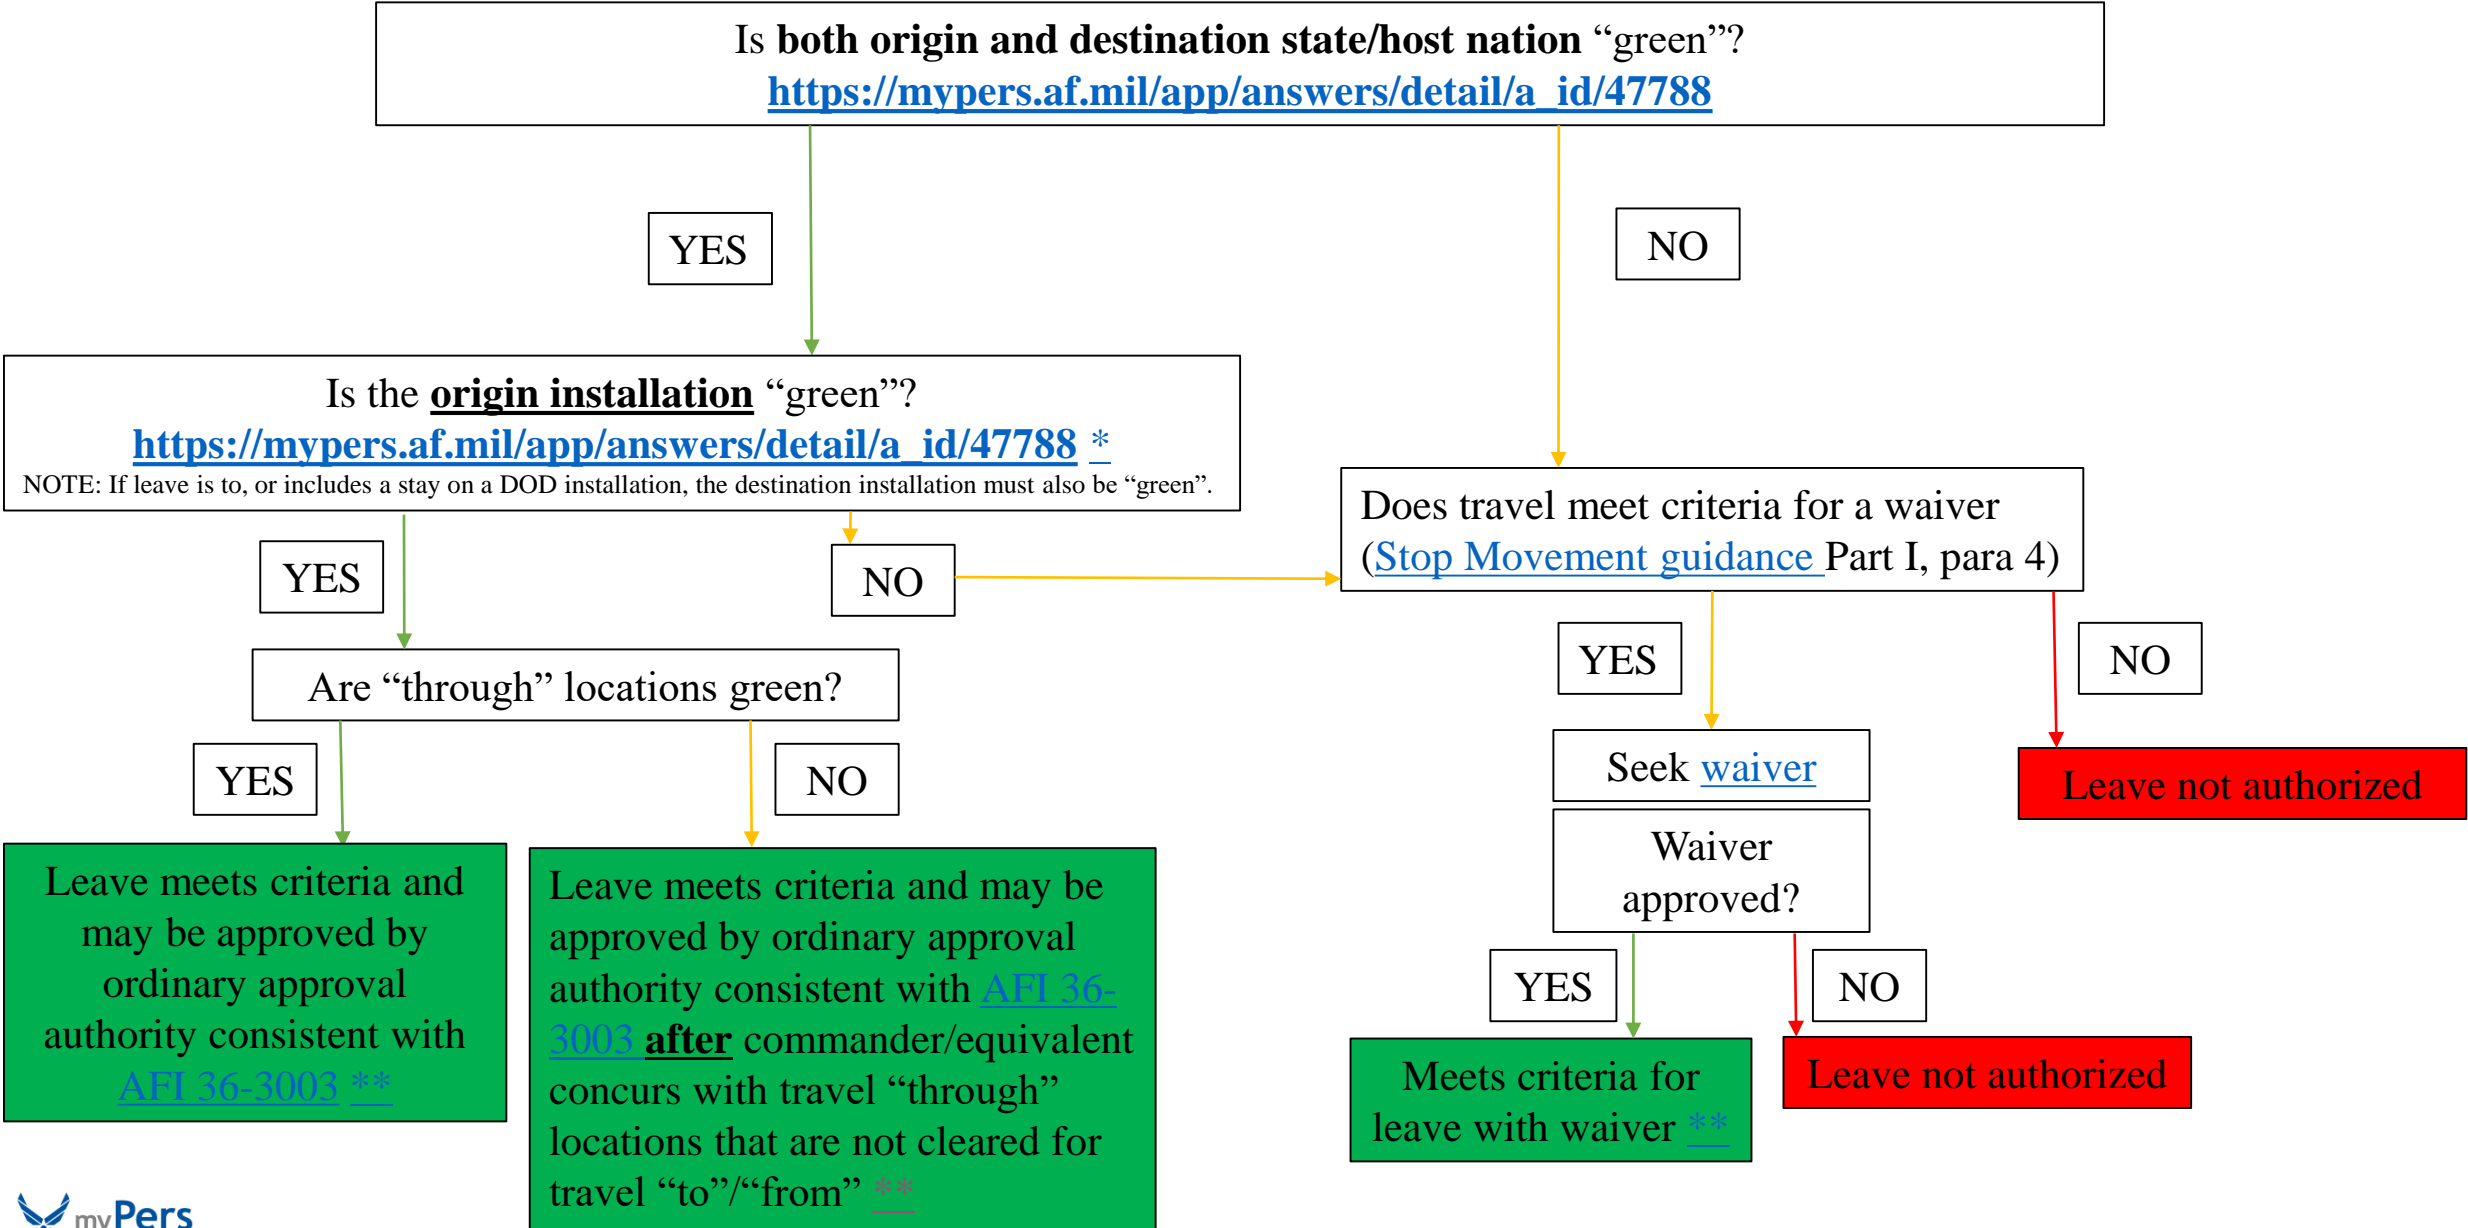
Is **both origin and destination state/host nation** “green”?
https://mypers.af.mil/app/answers/detail/a_id/47788

YES

NO

Is the **origin installation** “green”?
https://mypers.af.mil/app/answers/detail/a_id/47788 *
NOTE: If leave is to, or includes a stay on a DOD installation, the destination installation must also be “green”.

YES

NO

Does travel meet criteria for a waiver (Stop Movement guidance Part I, para 4)

Are “through” locations green?

YES

NO

YES

NO

Seek waiver

Leave not authorized

Leave meets criteria and may be approved by ordinary approval authority consistent with AFI 36-3003 **

Leave meets criteria and may be approved by ordinary approval authority consistent with AFI 36-3003 **after** commander/equivalent concurs with travel “through” locations that are not cleared for travel “to”/“from” **

Waiver approved?

YES

NO

Meets criteria for leave with waiver **

Leave not authorized

myPers